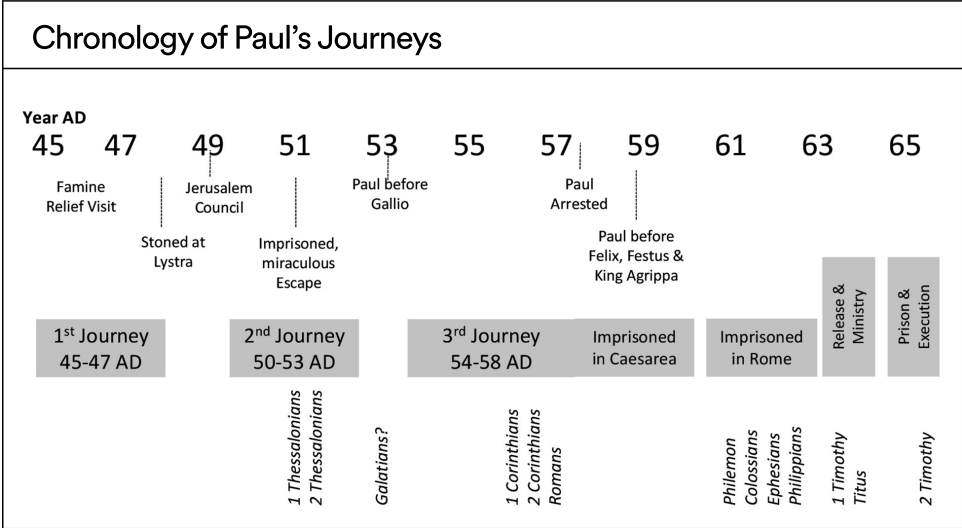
Chronology of Paul's Journeys

Year AD

45 47 49 51 53 55 57 59 61 63 65

Famine Relief Visit

Jerusalem Council

Stoned at Lystra

Imprisoned, miraculous Escape

Paul before Gallio

Paul Arrested

Paul before Felix, Festus & King Agrippa

1$^{st}$ Journey 45-47 AD

2$^{nd}$ Journey 50-53 AD

3$^{rd}$ Journey 54-58 AD

Imprisoned in Caesarea

Imprisoned in Rome

Release & Ministry

Prison & Execution

1 Thessalonians
2 Thessalonians

Galatians?

1 Corinthians
2 Corinthians
Romans

Philemon
Colossians
Ephesians
Philippians

1 Timothy
Titus

2 Timothy